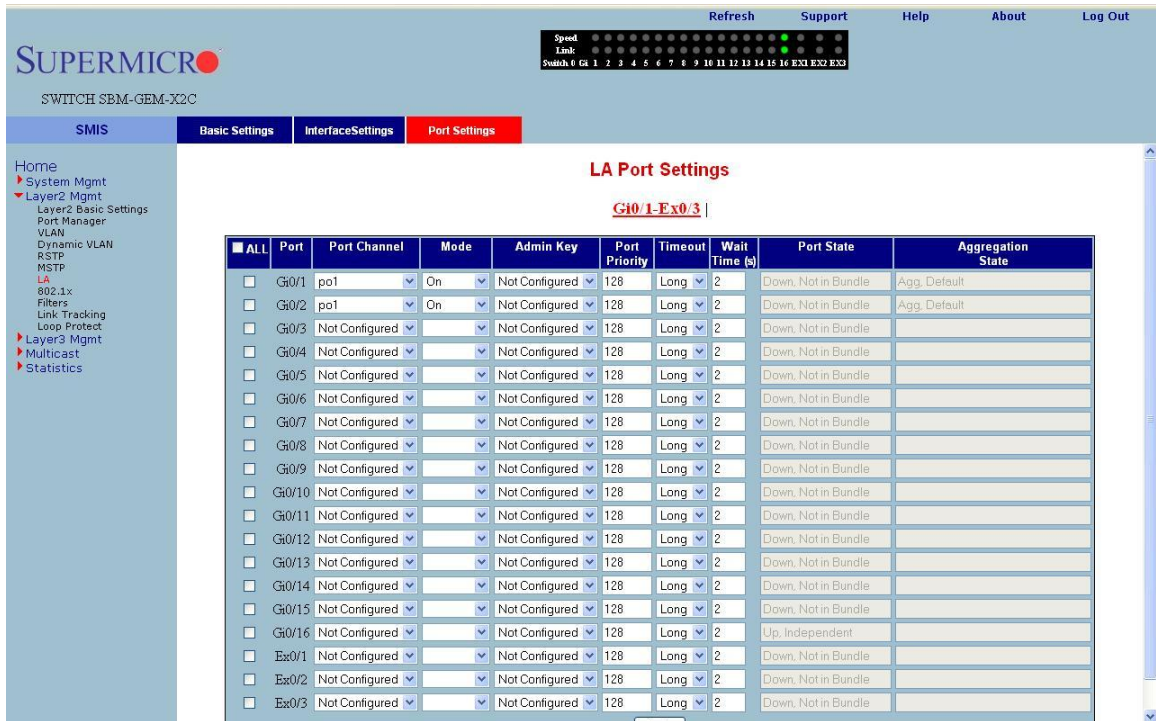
Refresh Support Help About Log Out

SUPERMICRO

SWITCH SBM-GEM-X2C

Speed
Link
Switch 0 Gi 1 2 3 4 5 6 7 8 9 10 11 12 13 14 15 16 EX1 EX2 EX3

SMIS | Basic Settings | InterfaceSettings | Port Settings

Home
System Mgmt
Layer2 Mgmt
Layer2 Basic Settings
Port Manager
VLAN
Dynamic VLAN
RSTP
MSTP
LA
802.1x
Filters
Link Tracking
Loop Protect
Layer3 Mgmt
Multicast
Statistics

LA Port Settings

Gi0/1-Ex0/3 |

| ALL | Port | Port Channel | Mode | Admin Key | Port Priority | Timeout | Wait Time (s) | Port State | Aggregation State |
|---|---|---|---|---|---|---|---|---|---|
| | Gi0/1 | po1 | On | Not Configured | 128 | Long | 2 | Down, Not in Bundle | Agg, Default |
| | Gi0/2 | po1 | On | Not Configured | 128 | Long | 2 | Down, Not in Bundle | Agg, Default |
| | Gi0/3 | Not Configured | | Not Configured | 128 | Long | 2 | Down, Not in Bundle | |
| | Gi0/4 | Not Configured | | Not Configured | 128 | Long | 2 | Down, Not in Bundle | |
| | Gi0/5 | Not Configured | | Not Configured | 128 | Long | 2 | Down, Not in Bundle | |
| | Gi0/6 | Not Configured | | Not Configured | 128 | Long | 2 | Down, Not in Bundle | |
| | Gi0/7 | Not Configured | | Not Configured | 128 | Long | 2 | Down, Not in Bundle | |
| | Gi0/8 | Not Configured | | Not Configured | 128 | Long | 2 | Down, Not in Bundle | |
| | Gi0/9 | Not Configured | | Not Configured | 128 | Long | 2 | Down, Not in Bundle | |
| | Gi0/10 | Not Configured | | Not Configured | 128 | Long | 2 | Down, Not in Bundle | |
| | Gi0/11 | Not Configured | | Not Configured | 128 | Long | 2 | Down, Not in Bundle | |
| | Gi0/12 | Not Configured | | Not Configured | 128 | Long | 2 | Down, Not in Bundle | |
| | Gi0/13 | Not Configured | | Not Configured | 128 | Long | 2 | Down, Not in Bundle | |
| | Gi0/14 | Not Configured | | Not Configured | 128 | Long | 2 | Down, Not in Bundle | |
| | Gi0/15 | Not Configured | | Not Configured | 128 | Long | 2 | Down, Not in Bundle | |
| | Gi0/16 | Not Configured | | Not Configured | 128 | Long | 2 | Up, Independent | |
| | Ex0/1 | Not Configured | | Not Configured | 128 | Long | 2 | Down, Not in Bundle | |
| | Ex0/2 | Not Configured | | Not Configured | 128 | Long | 2 | Down, Not in Bundle | |
| | Ex0/3 | Not Configured | | Not Configured | 128 | Long | 2 | Down, Not in Bundle | |